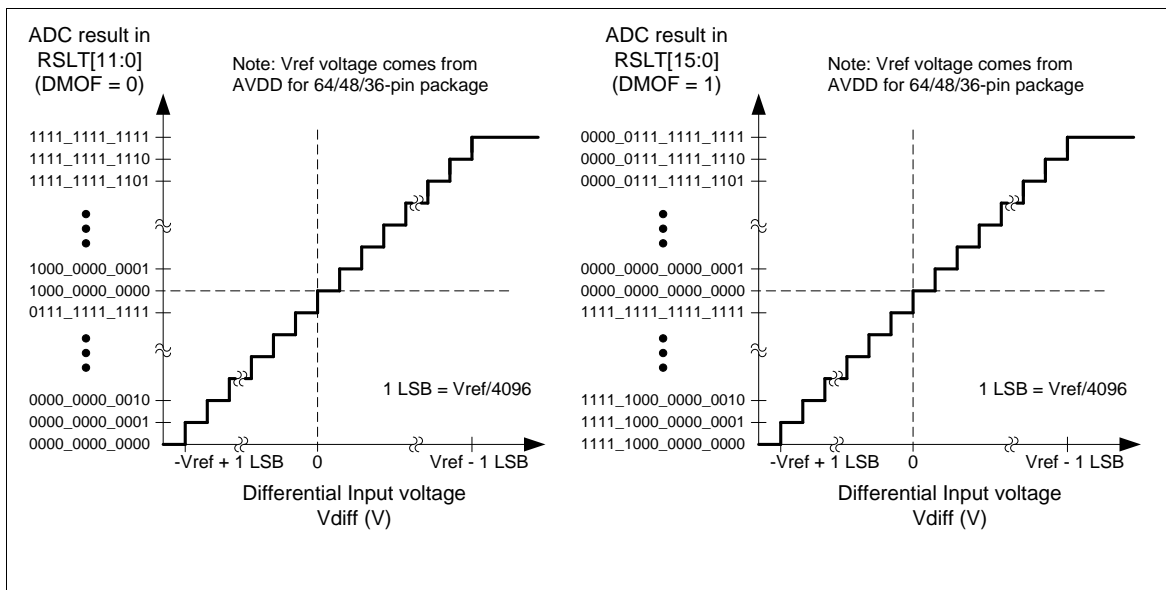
ADC result in RSLT[11:0] (DMOF = 0)

Note: Vref voltage comes from AVDD for 64/48/36-pin package

1111_1111_1111
1111_1111_1110
1111_1111_1101
1000_0000_0001
1000_0000_0000
0111_1111_1111
0000_0000_0010
0000_0000_0001
0000_0000_0000

1 LSB = Vref/4096

-Vref + 1 LSB
0
Vref - 1 LSB

Differential Input voltage
Vdiff (V)

ADC result in RSLT[15:0] (DMOF = 1)

Note: Vref voltage comes from AVDD for 64/48/36-pin package

0000_0111_1111_1111
0000_0111_1111_1110
0000_0111_1111_1101
0000_0000_0000_0001
0000_0000_0000_0000
1111_1111_1111_1111
1111_1000_0000_0010
1111_1000_0000_0001
1111_1000_0000_0000

1 LSB = Vref/4096

-Vref + 1 LSB
0
Vref - 1 LSB

Differential Input voltage
Vdiff (V)